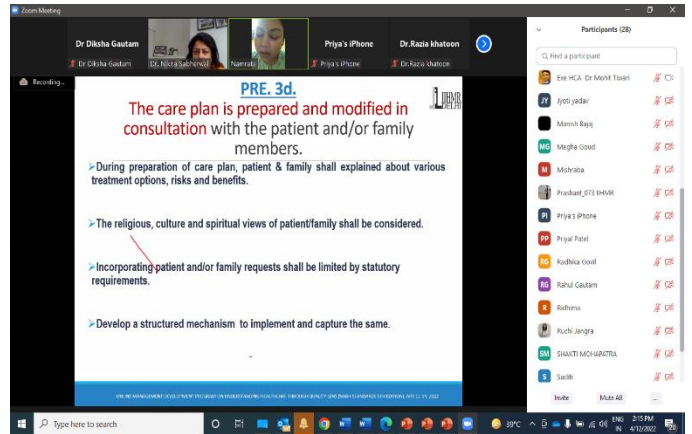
Zoom Meeting

Dr Diksha Gautam
Dr Diksha Gautam
Dr. Nikita Sabherwal
Namrata
Priya's iPhone
Priya's iPhone
Dr.Razia khatoon
Dr.Razia khatoon

Recording...

PRE. 3d.

The care plan is prepared and modified in consultation with the patient and/or family members.

IIHMR DELHI

➢During preparation of care plan, patient & family shall explained about various treatment options, risks and benefits.

➢The religious, culture and spiritual views of patient/family shall be considered.

➢Incorporating patient and/or family requests shall be limited by statutory requirements.

➢Develop a structured mechanism to implement and capture the same.

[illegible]

Participants (28)

Find a participant

Exe HCA Dr Mohit Tiwari
Jyoti yadav
Manish Bajaj
Megha Goud
Mishraba
Prashant_073 IIHMR
Priya's iPhone
Priyal Patel
Radhika Goel
Rahul Gautam
Ridhima
Ruchi Jangra
SHAKTI MOHAPATRA
Sudik

Invite
Mute All
...

Type here to search

39°C
ENG IN
2:15 PM
4/12/2022